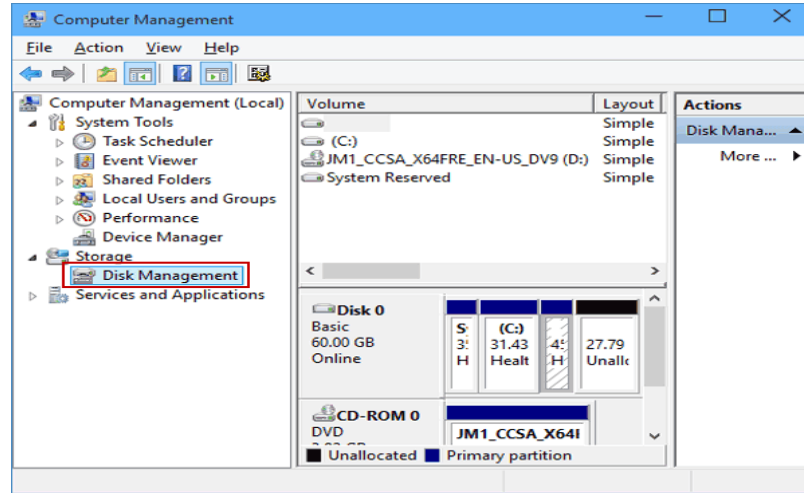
Computer Management

File Action View Help

Computer Management (Local)
System Tools
Task Scheduler
Event Viewer
Shared Folders
Local Users and Groups
Performance
Device Manager
Storage
Disk Management
Services and Applications

| Volume | Layout |
|---|---|
| | Simple |
| (C:) | Simple |
| JM1_CCSA_X64FRE_EN-US_DV9 (D:) | Simple |
| System Reserved | Simple |

Disk 0
Basic
60.00 GB
Online

S 3 H

(C:)
31.43
Healt

4 H

27.79
Unallo

CD-ROM 0
DVD
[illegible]

JM1_CCSA_X64I

Unallocated Primary partition

Actions
Disk Mana...
More ...